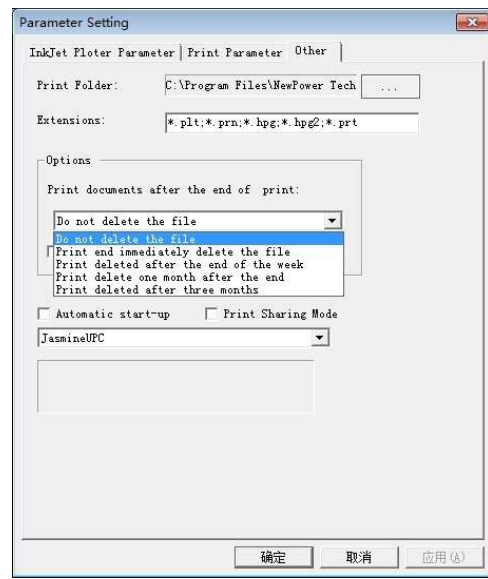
Parameter Setting

InkJet Ploter Parameter | Print Parameter | Other

Print Folder: C:\Program Files\NewPower Tech ...

Extensions: *.plt;*.prn;*.hpg;*.hpg2;*.prt

Options

Print documents after the end of print:

Do not delete the file

Do not delete the file
Print end immediately delete the file
Print deleted after the end of the week
Print delete one month after the end
Print deleted after three months

Automatic start-up
Print Sharing Mode

JasmineUPC

确定 取消 应用(A)